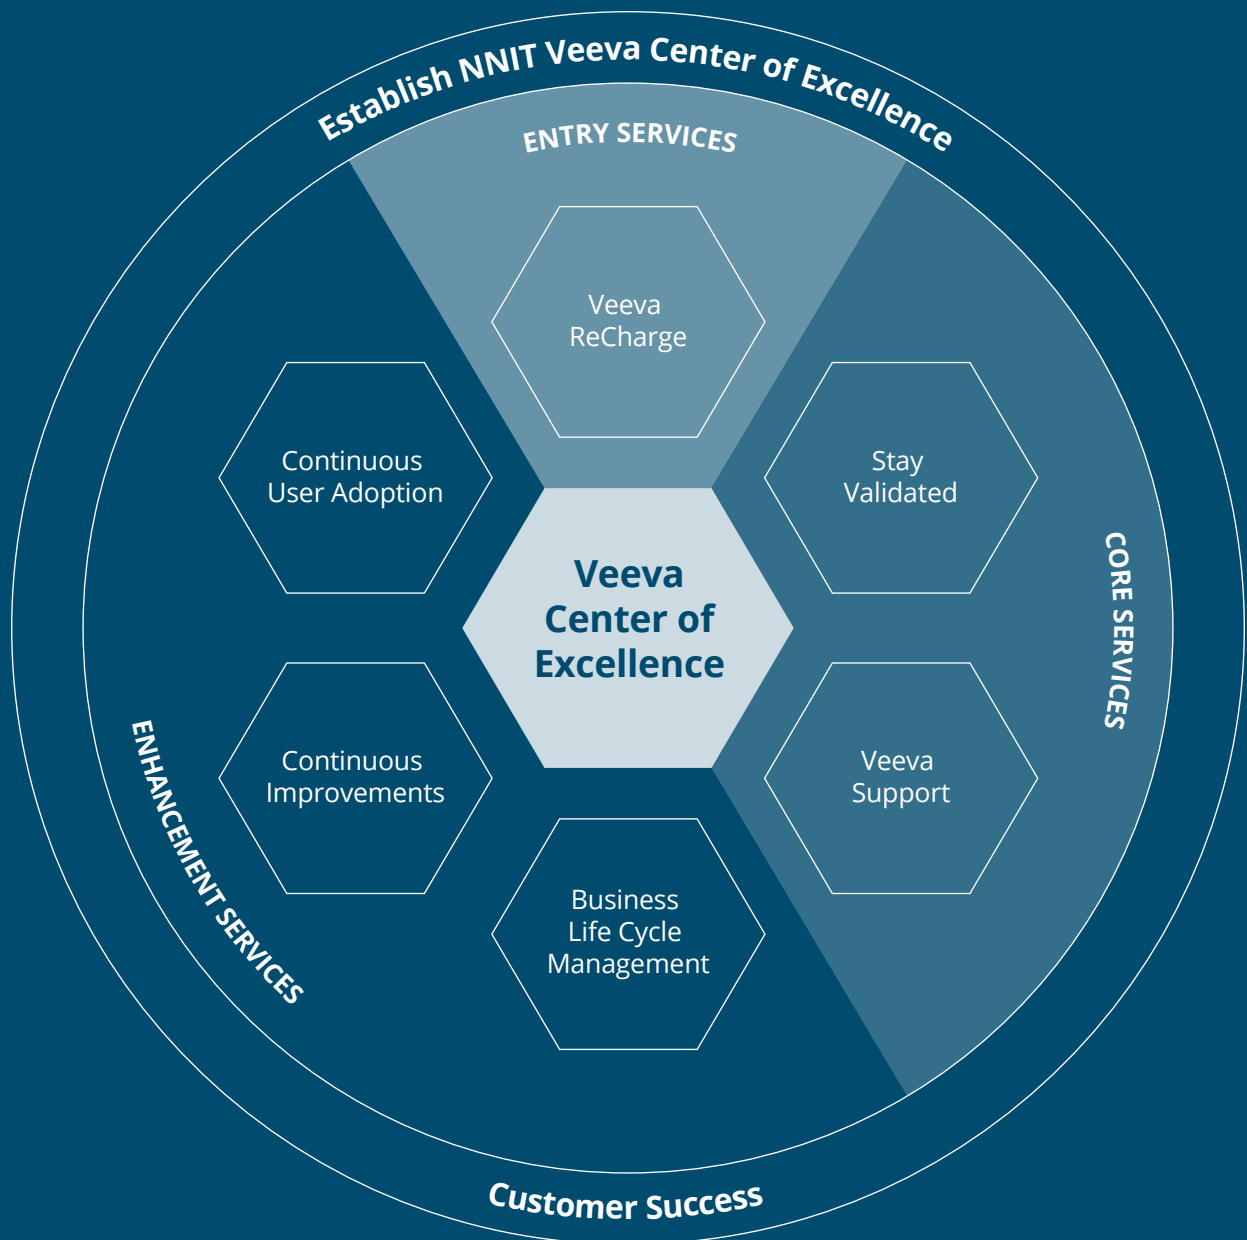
Establish NNIT Veeva Center of Excellence

ENTRY SERVICES

Veeva ReCharge

Continuous User Adoption

Stay Validated

CORE SERVICES

Veeva Center of Excellence

Continuous Improvements

Veeva Support

ENHANCEMENT SERVICES

Business Life Cycle Management

Customer Success